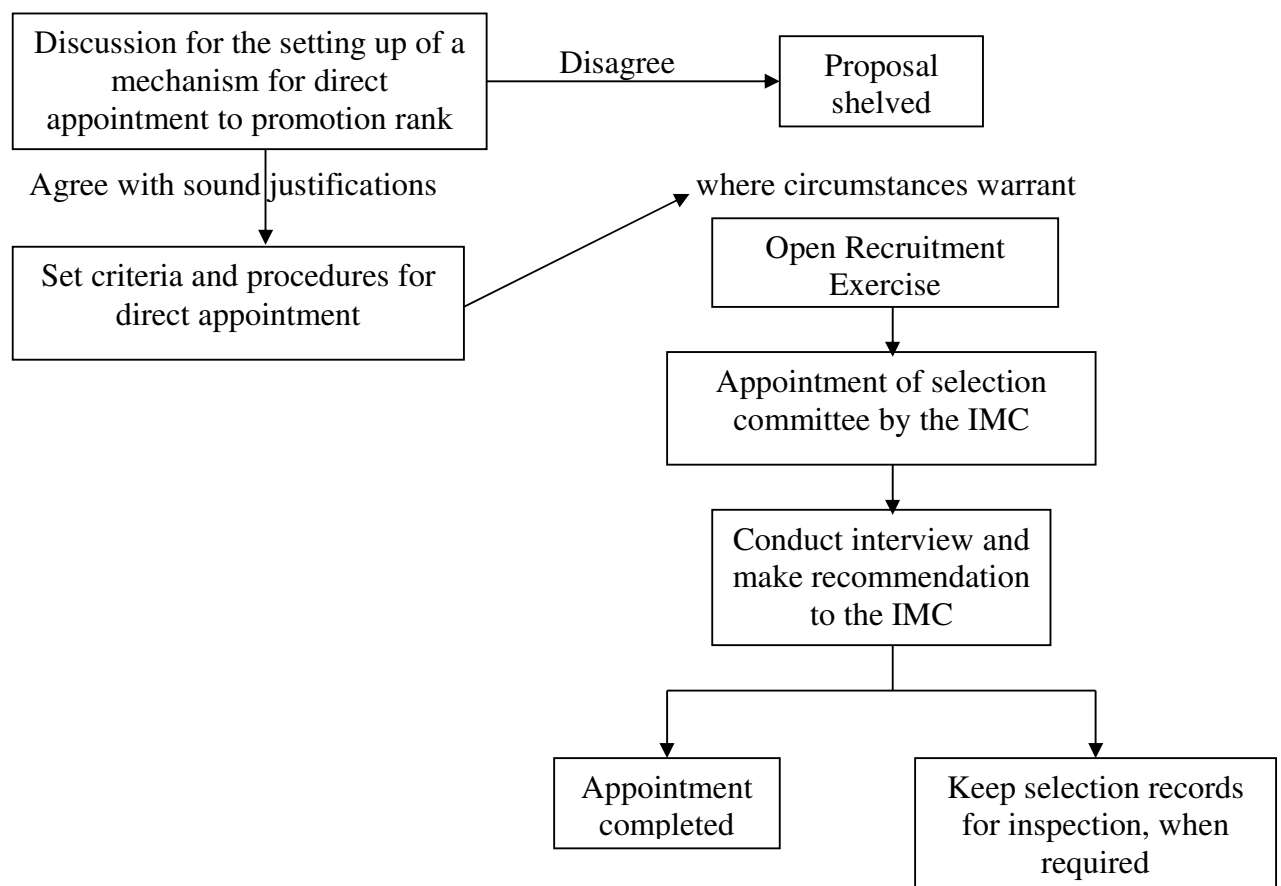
Discussion for the setting up of a mechanism for direct appointment to promotion rank

Disagree

Proposal shelved

Agree with sound justifications

Set criteria and procedures for direct appointment

where circumstances warrant

Open Recruitment Exercise

Appointment of selection committee by the IMC

Conduct interview and make recommendation to the IMC

Appointment completed

Keep selection records for inspection, when required